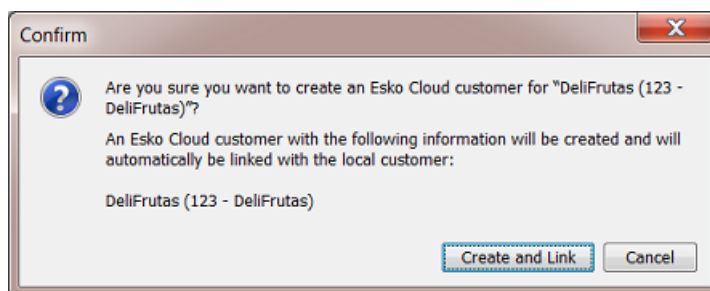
Confirm

Are you sure you want to create an Esko Cloud customer for "DeliFrutas (123 - DeliFrutas)"?

An Esko Cloud customer with the following information will be created and will automatically be linked with the local customer:

DeliFrutas (123 - DeliFrutas)

Create and Link

Cancel